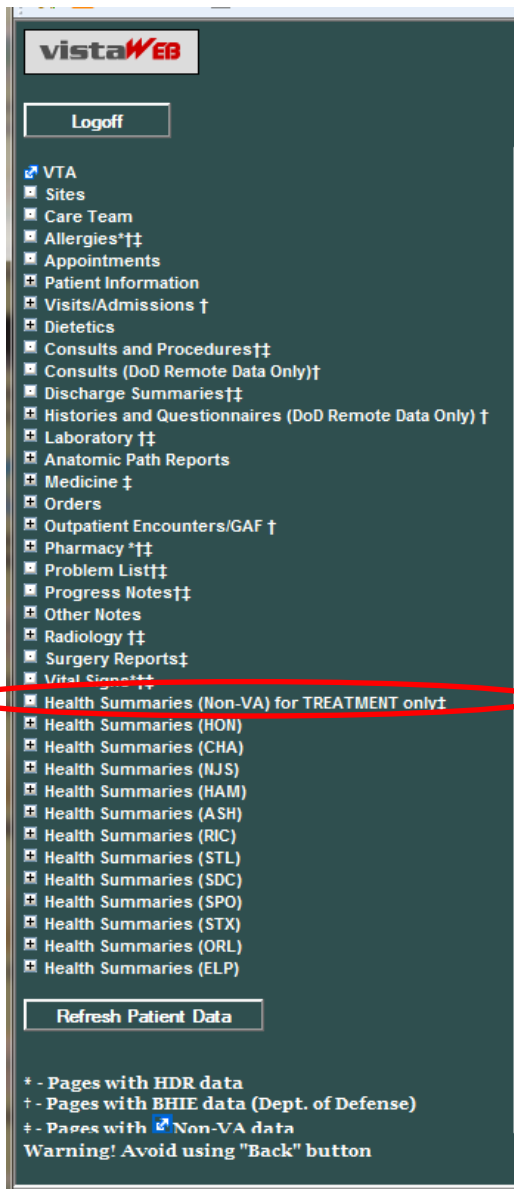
vistaWEB

Logoff

VTA
Sites
Care Team
Allergies*†‡
Appointments
Patient Information
Visits/Admissions †
Dietetics
Consults and Procedures†‡
Consults (DoD Remote Data Only)†
Discharge Summaries†‡
Histories and Questionnaires (DoD Remote Data Only) †
Laboratory †‡
Anatomic Path Reports
Medicine ‡
Orders
Outpatient Encounters/GAF †
Pharmacy *†‡
Problem List†‡
Progress Notes†‡
Other Notes
Radiology †‡
Surgery Reports‡
Vital Signs*†‡
Health Summaries (Non-VA) for TREATMENT only‡
Health Summaries (HON)
Health Summaries (CHA)
Health Summaries (NJS)
Health Summaries (HAM)
Health Summaries (ASH)
Health Summaries (RIC)
Health Summaries (STL)
Health Summaries (SDC)
Health Summaries (SPO)
Health Summaries (STX)
Health Summaries (ORL)
Health Summaries (ELP)

Refresh Patient Data

* - Pages with HDR data
† - Pages with BHIE data (Dept. of Defense)
‡ - Pages with Non-VA data
Warning! Avoid using "Back" button